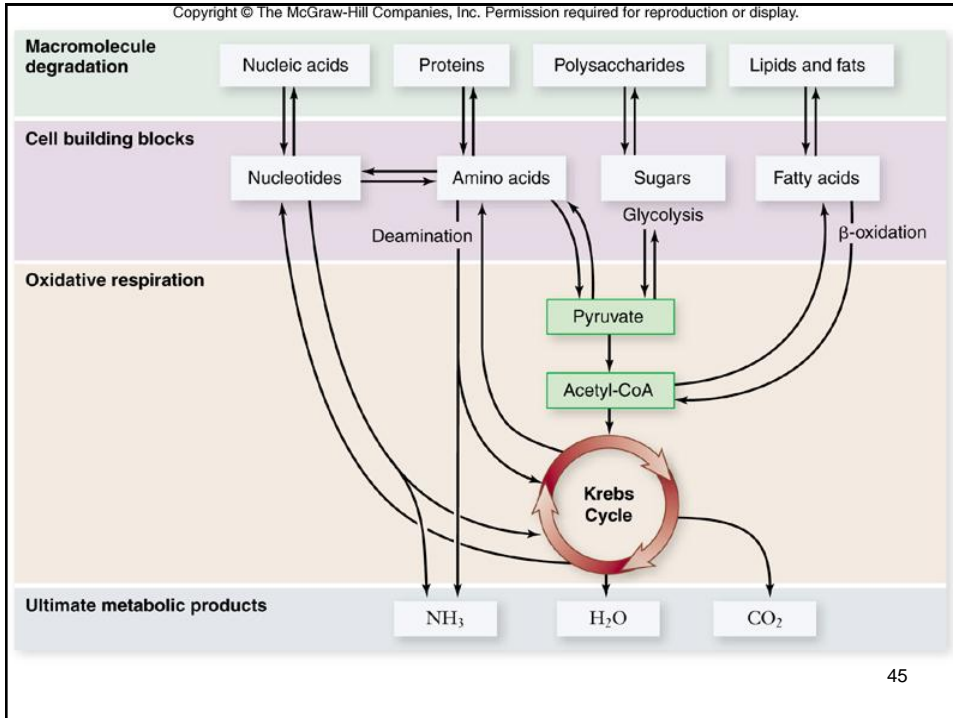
Copyright © The McGraw-Hill Companies, Inc. Permission required for reproduction or display.

Macromolecule degradation

Nucleic acids

Proteins

Polysaccharides

Lipids and fats

Cell building blocks

Nucleotides

Amino acids

Sugars

Fatty acids

Deamination

Glycolysis

β-oxidation

Oxidative respiration

Pyruvate

Acetyl-CoA

Krebs Cycle

Ultimate metabolic products

$NH_3$

$H_2O$

$CO_2$

45